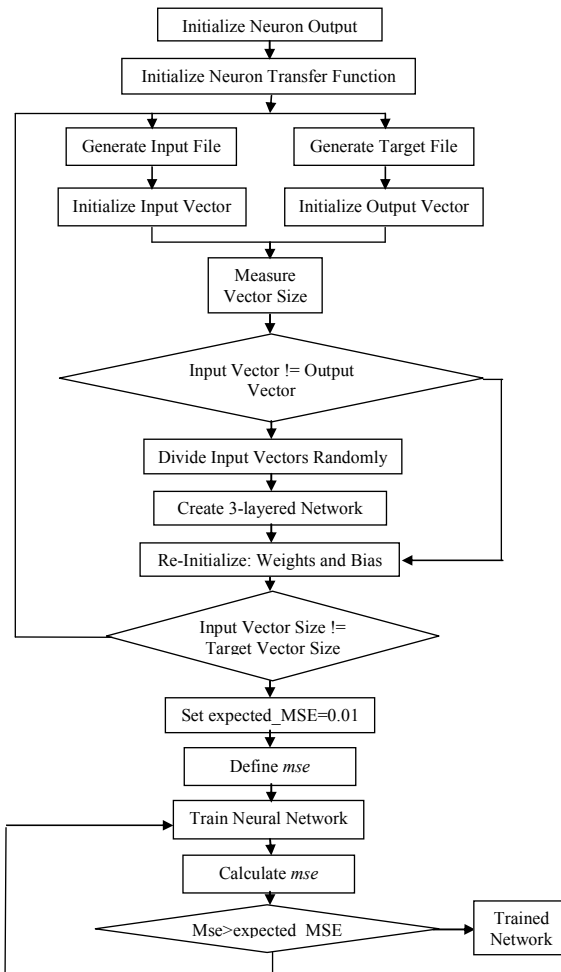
Initialize Neuron Output

Initialize Neuron Transfer Function

Generate Input File

Generate Target File

Initialize Input Vector

Initialize Output Vector

Measure Vector Size

Input Vector != Output Vector

Divide Input Vectors Randomly

Create 3-layered Network

Re-Initialize: Weights and Bias

Input Vector Size != Target Vector Size

Set expected_MSE=0.01

Define *mse*

Train Neural Network

Calculate *mse*

Mse>expected MSE

Trained Network